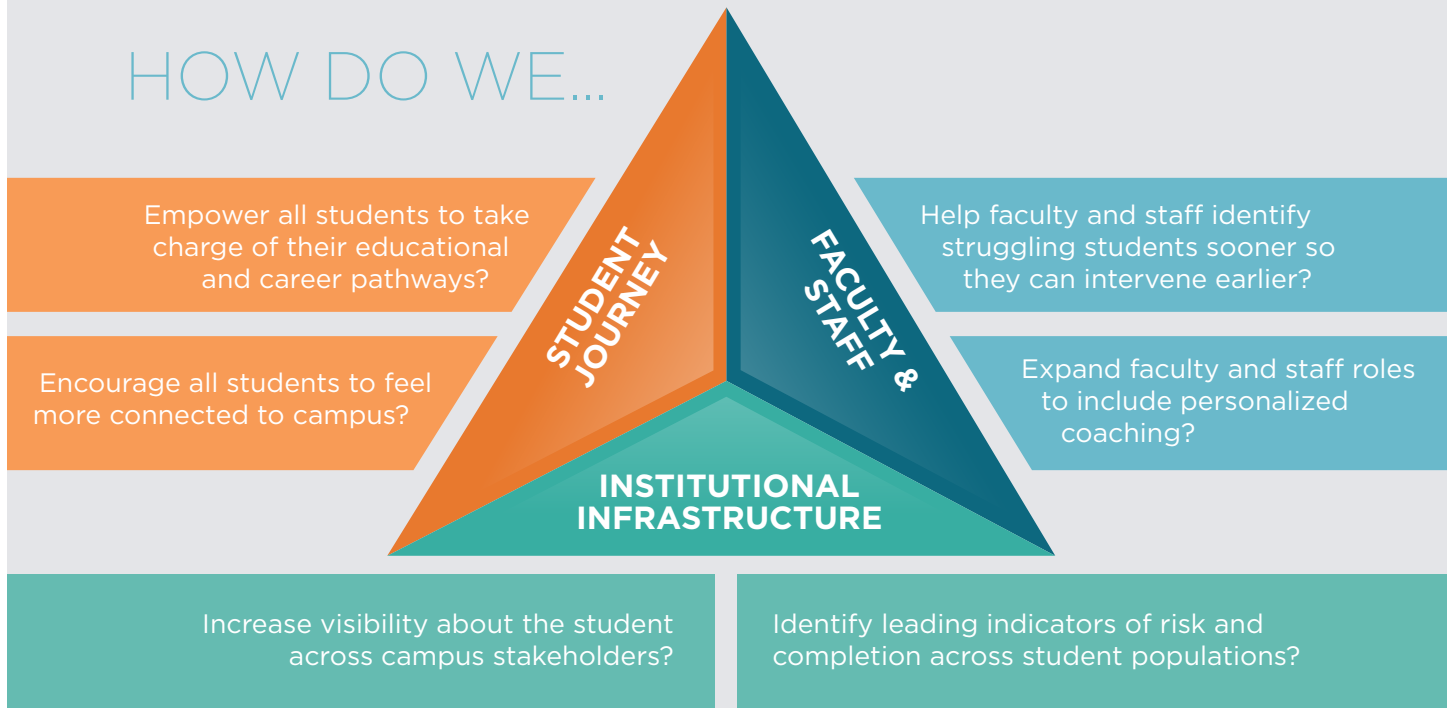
HOW DO WE...

Empower all students to take charge of their educational and career pathways?

Encourage all students to feel more connected to campus?

STUDENT JOURNEY

FACULTY & STAFF

Help faculty and staff identify struggling students sooner so they can intervene earlier?

Expand faculty and staff roles to include personalized coaching?

INSTITUTIONAL INFRASTRUCTURE

Increase visibility about the student across campus stakeholders?

Identify leading indicators of risk and completion across student populations?